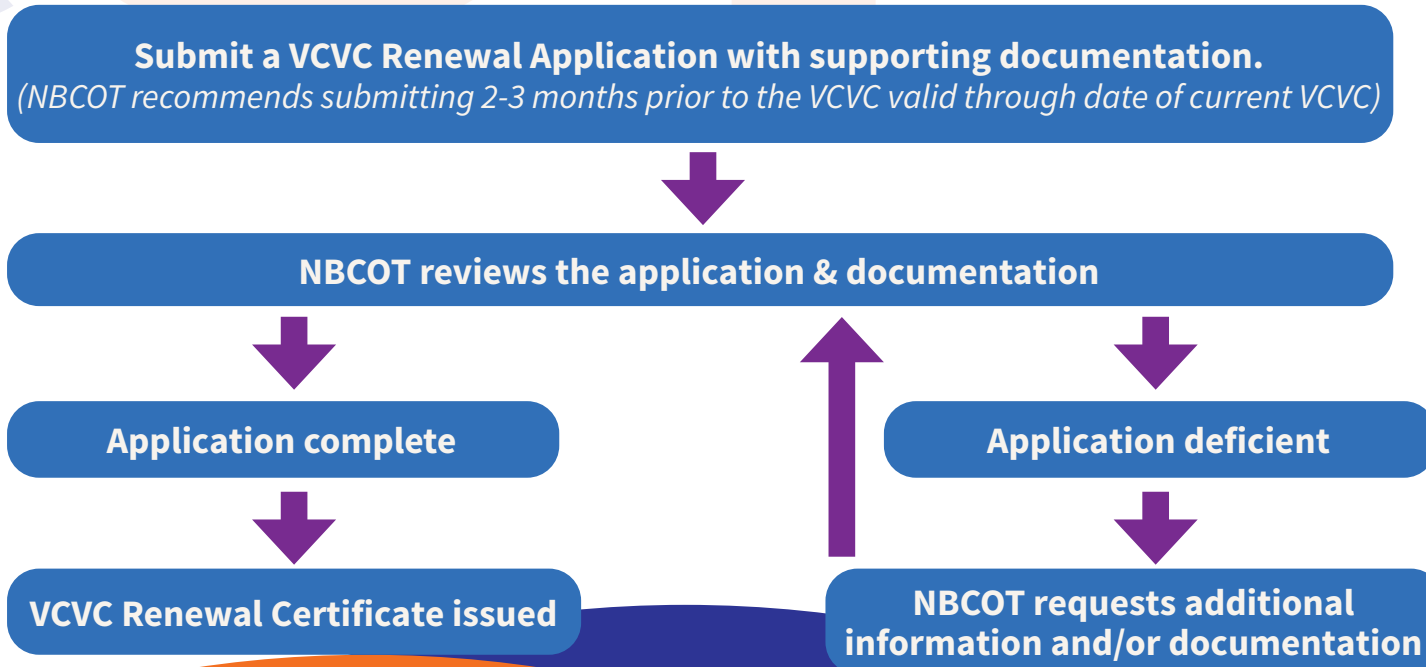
Submit a VCVC Renewal Application with supporting documentation.
(NBCOT recommends submitting 2-3 months prior to the VCVC valid through date of current VCVC)

NBCOT reviews the application & documentation

Application complete

Application deficient

VCVC Renewal Certificate issued

NBCOT requests additional information and/or documentation